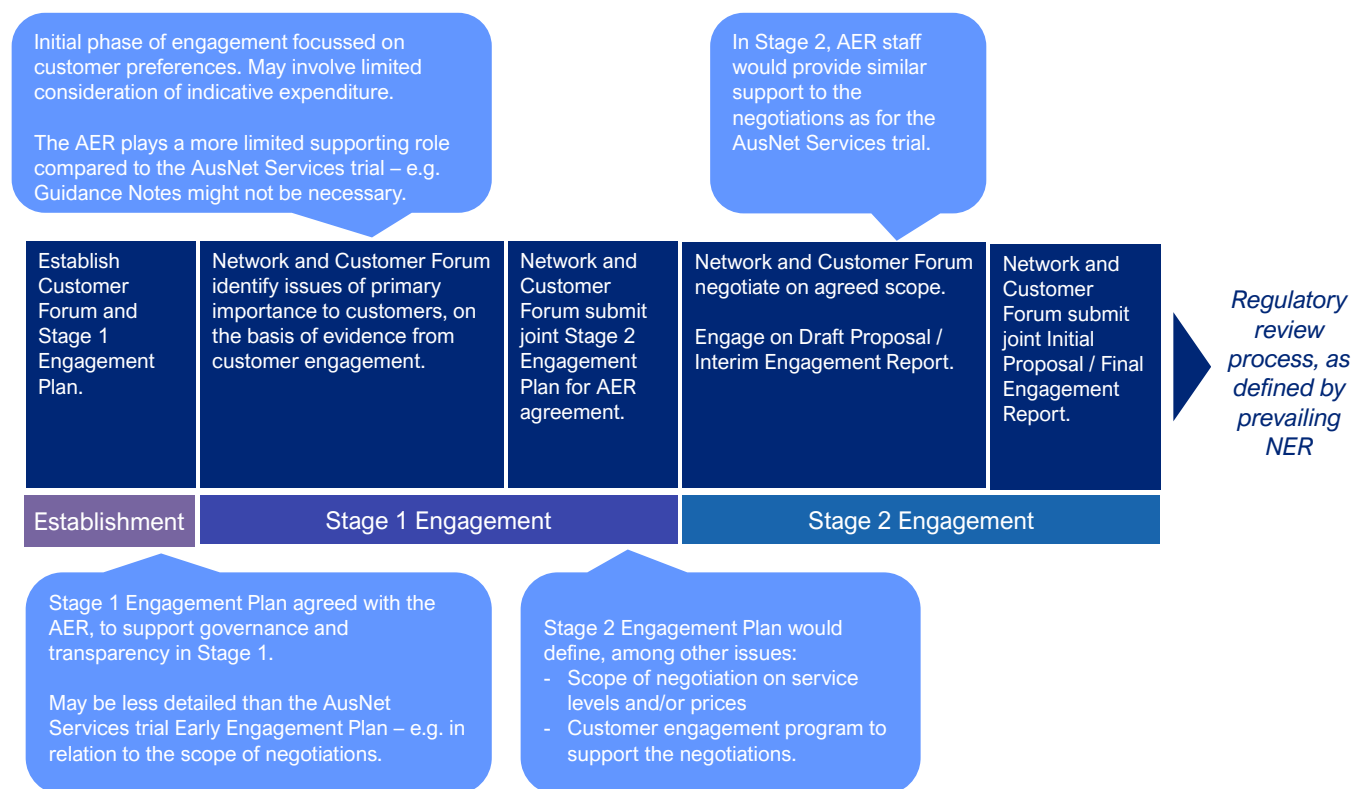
Initial phase of engagement focussed on customer preferences. May involve limited consideration of indicative expenditure.

The AER plays a more limited supporting role compared to the AusNet Services trial – e.g. Guidance Notes might not be necessary.

In Stage 2, AER staff would provide similar support to the negotiations as for the AusNet Services trial.

Establish Customer Forum and Stage 1 Engagement Plan.

Network and Customer Forum identify issues of primary importance to customers, on the basis of evidence from customer engagement.

Network and Customer Forum submit joint Stage 2 Engagement Plan for AER agreement.

Network and Customer Forum negotiate on agreed scope.

Engage on Draft Proposal / Interim Engagement Report.

Network and Customer Forum submit joint Initial Proposal / Final Engagement Report.

Regulatory review process, as defined by prevailing NER

Establishment

Stage 1 Engagement

Stage 2 Engagement

Stage 1 Engagement Plan agreed with the AER, to support governance and transparency in Stage 1.

May be less detailed than the AusNet Services trial Early Engagement Plan – e.g. in relation to the scope of negotiations.

Stage 2 Engagement Plan would define, among other issues:
- Scope of negotiation on service levels and/or prices
- Customer engagement program to support the negotiations.